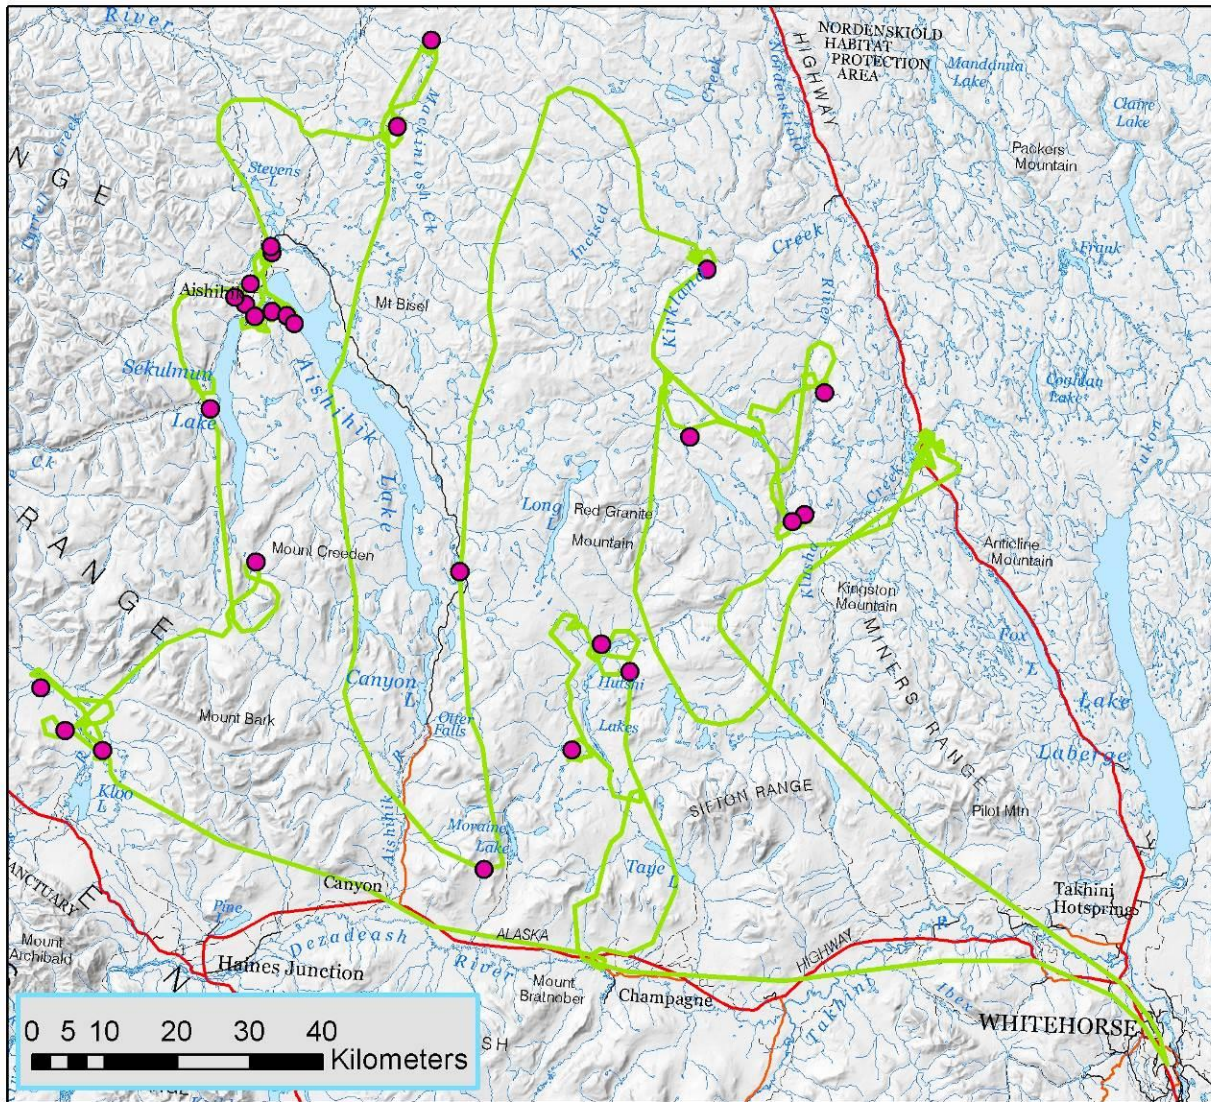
River
NORDENSKIOLD HABITAT PROTECTION AREA
HIGHWAY
Nordenskiold
Creek
Mandanna Lake
Claire Lake
Packers Mountain
Mackintosh Ck
Stevens L
Creek
N G E
Incised
Creek
Frank
Aishihik
Mt Bisel
Kirkland
River
Sekulmun Lake
Aishihik
Lake
Coghlan Lake
Ck
Yukon
Long L
Red Granite Mountain
Anticline Mountain
R A N G E
Mount Creeden
Creek
Klusha
Kingston Mountain
MINERS RANGE
Fox L
Canyon L
Hutshi Lakes
Lake
Mount Bark
Otter Falls
Laberge
Kloo L
SIFTON RANGE
Pilot Mtn
Aishihik R
Moraine Lake
Taye L
Canyon
Takhini Hotsprings
ANCTUARY
Pine L
ALASKA
HIGHWAY
Mount Archibald
Dezadeash
River
Mount Bratnober
Haines Junction
Champagne
Takhini
River
WHITEHORSE
SH
0 5 10 20 30 40
Kilometers